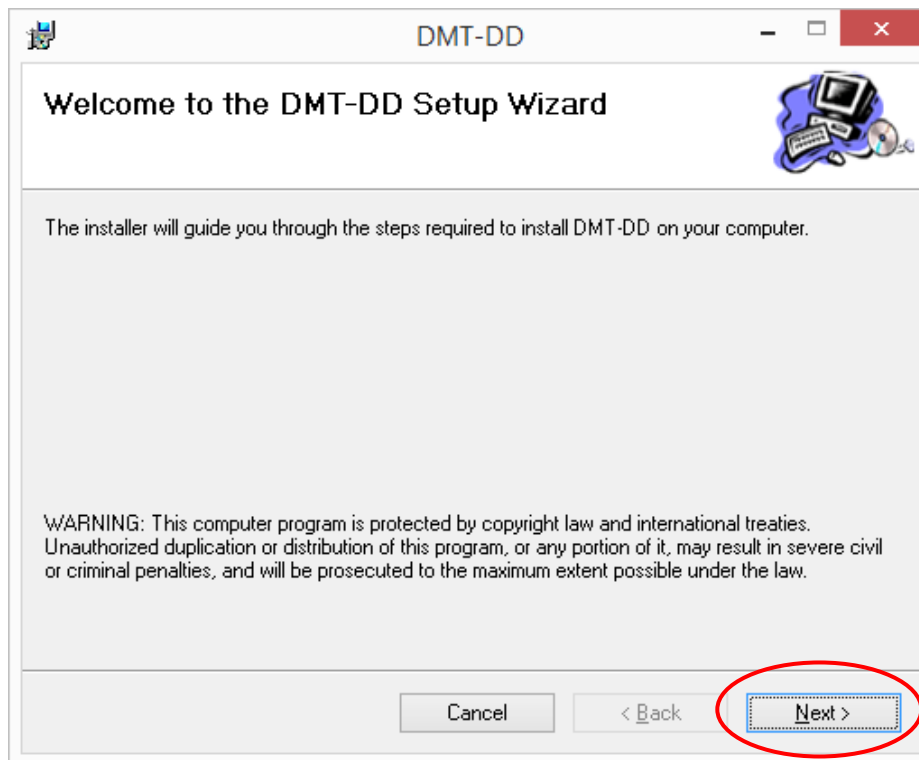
DMT-DD

Welcome to the DMT-DD Setup Wizard

The installer will guide you through the steps required to install DMT-DD on your computer.

WARNING: This computer program is protected by copyright law and international treaties. Unauthorized duplication or distribution of this program, or any portion of it, may result in severe civil or criminal penalties, and will be prosecuted to the maximum extent possible under the law.

Cancel
< Back
Next >